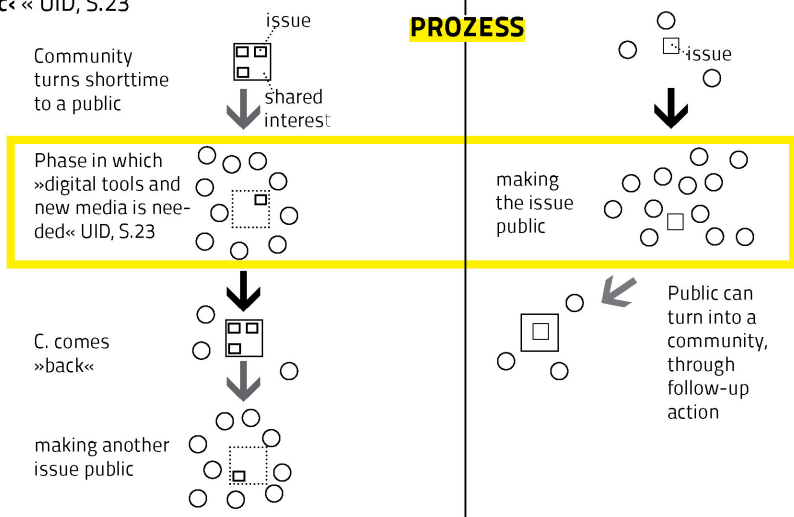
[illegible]« UID, S.23

PROZESS

issue

Community turns shorttime to a public

shared interest

issue

Phase in which »digital tools and new media is needed« UID, S.23

making the issue public

C. comes »back«

Public can turn into a community, through follow-up action

making another issue public